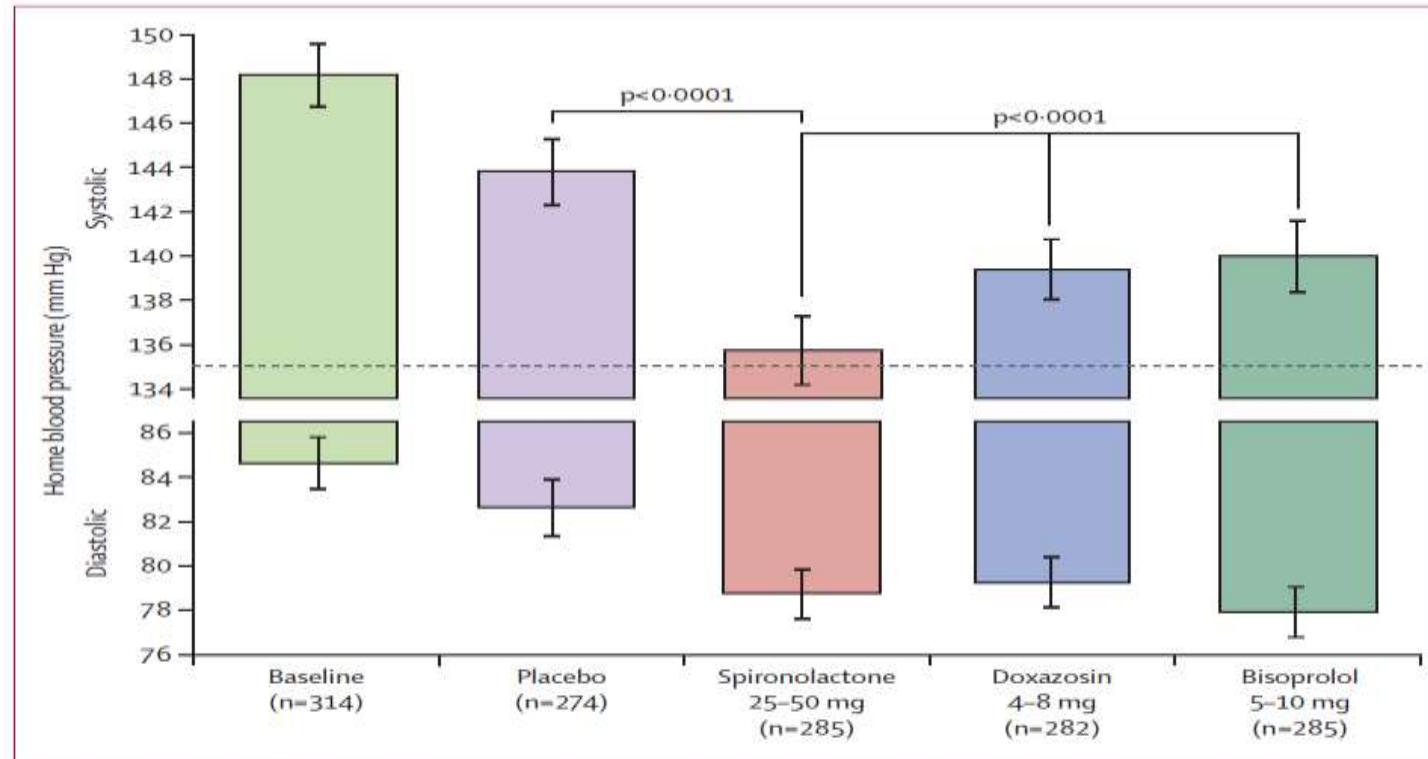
Home blood pressure (mm Hg)

Systolic

Diastolic

150
148
146
144
142
140
138
136
134
86
84
82
80
78
76

p<0·0001

p<0·0001

Baseline (n=314)

Placebo (n=274)

Spironolactone 25–50 mg (n=285)

Doxazosin 4–8 mg (n=282)

Bisoprolol 5–10 mg (n=285)